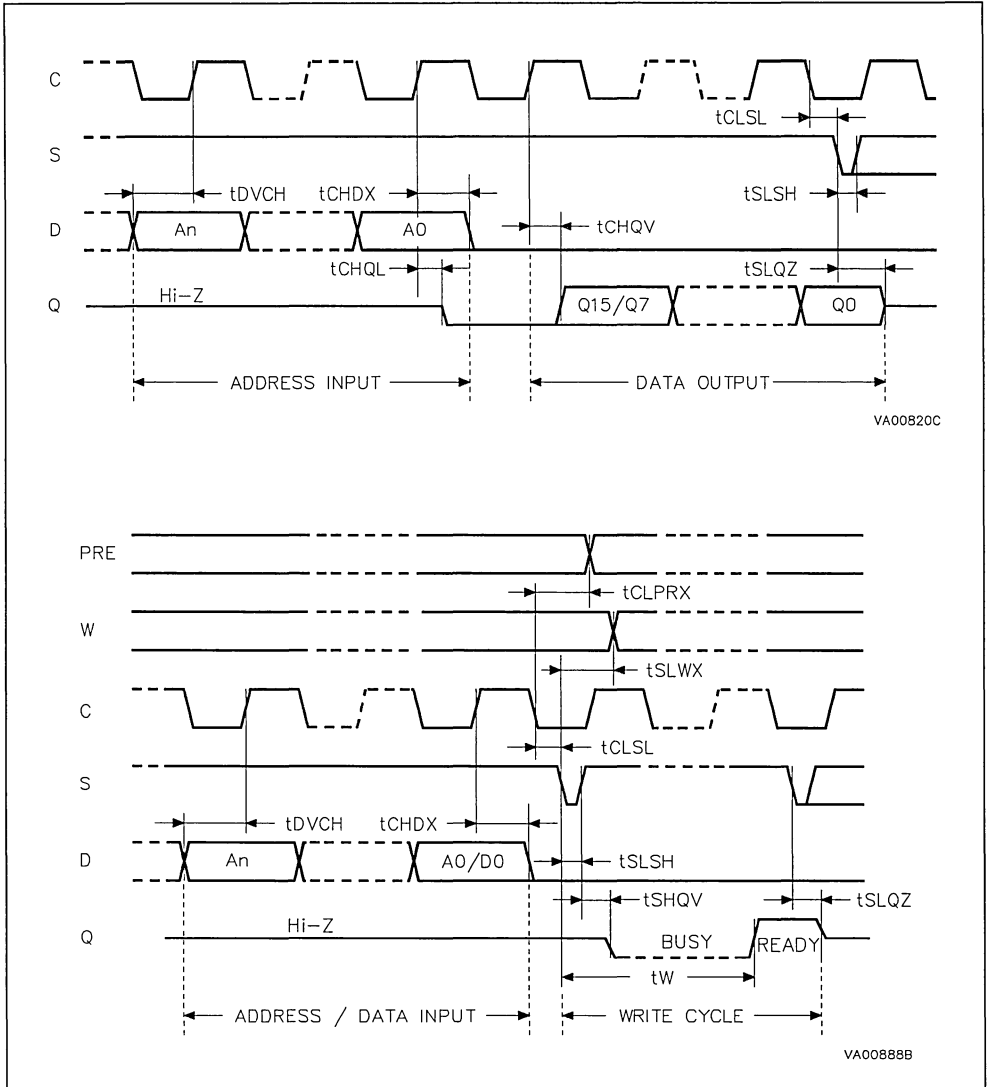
C

tCLSL

S

tDVCH tCHDX

tSLSH

D An A0

tCHQV

tCHQL

tSLQZ

Q Hi-Z

Q15/Q7

Q0

ADDRESS INPUT

DATA OUTPUT

VA00820C

PRE

tCLPRX

W

tSLWX

C

tCLSL

S

tDVCH tCHDX

D An A0/D0

tSLSH

tSHQV

tSLQZ

Q Hi-Z

BUSY

READY

tW

ADDRESS / DATA INPUT

WRITE CYCLE

VA00888B